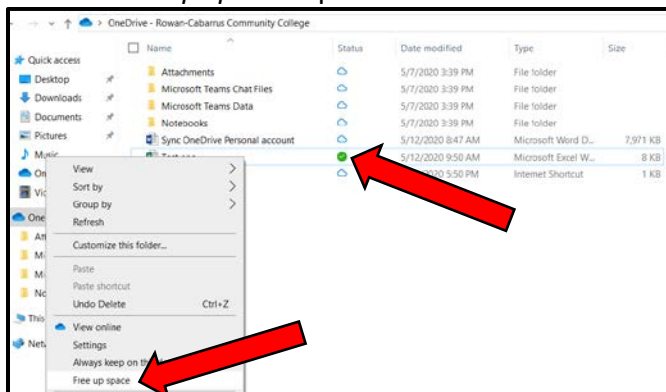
OneDrive - Rowan-Cabarrus Community College

Quick access
Desktop
Downloads
Documents
Pictures
Music
On
Vi
One
Ar
Mi
Mi
No
This
Netv

| Name | Status | Date modified | Type | Size |
|---|---|---|---|---|
| Attachments | | 5/7/2020 3:39 PM | File folder | |
| Microsoft Teams Chat Files | | 5/7/2020 3:39 PM | File folder | |
| Microsoft Teams Data | | 5/7/2020 3:39 PM | File folder | |
| Notebooks | | 5/7/2020 3:39 PM | File folder | |
| Sync OneDrive Personal account | | 5/12/2020 8:47 AM | Microsoft Word D... | 7,971 KB |
| Test.xlsx | | 5/12/2020 9:50 AM | Microsoft Excel W... | 8 KB |
| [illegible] | | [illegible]020 5:50 PM | Internet Shortcut | 1 KB |

View
Sort by
Group by
Refresh
Customize this folder...
Paste
Paste shortcut
Undo Delete Ctrl+Z
View online
Settings
Always keep on th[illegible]
Free up space